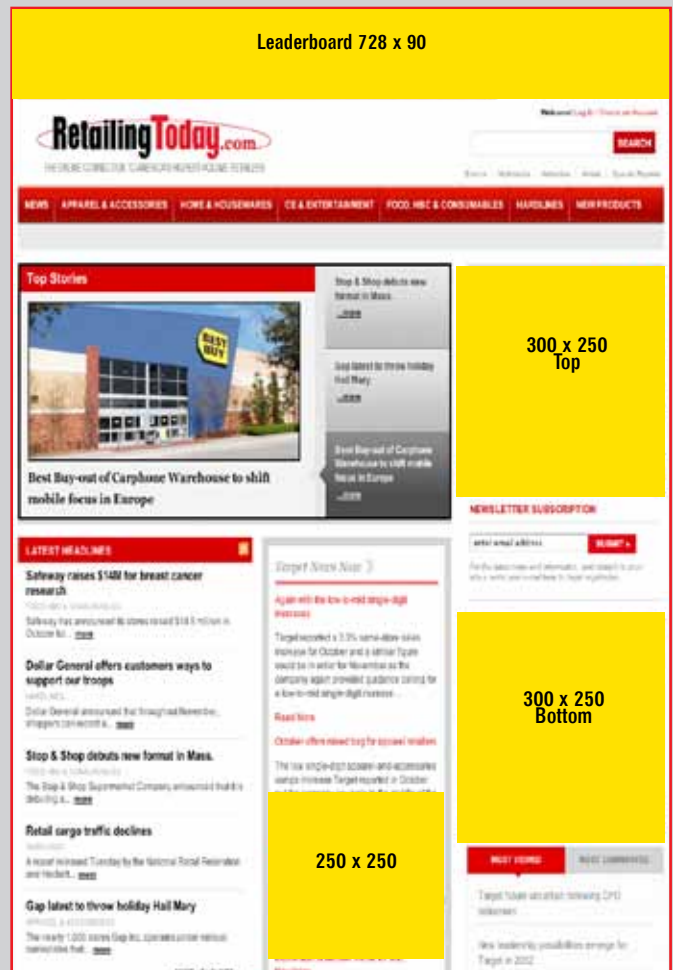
Leaderboard 728 x 90

RetailingToday.com

THE ONLINE CONNECTION TO AMERICA'S HIGHEST VOLUME RETAILERS

Welcome! Log In | Create an Account

SEARCH

NEWS | APPAREL & ACCESSORIES | HOME & HOUSEWARES | CE & ENTERTAINMENT | FOOD, HBC & CONSUMABLES | HARDLINES | NEW PRODUCTS

Top Stories

Stop & Shop debuts new format in Mass.
...more

Gap latest to throw holiday Hail Mary
...more

Best Buy-out of Carphone Warehouse to shift mobile focus in Europe
...more

BEST BUY

Best Buy-out of Carphone Warehouse to shift mobile focus in Europe

300 x 250
Top

NEWSLETTER SUBSCRIPTION

enter email address

SUBMIT »

LATEST HEADLINES

Safeway raises $14M for breast cancer research

FOOD, HBC & CONSUMABLES

Safeway has announced its stores raised $14.5 million in October to... more

Dollar General offers customers ways to support our troops

HARDLINES

Dollar General announced that throughout November, shoppers can record a... more

Stop & Shop debuts new format in Mass.

FOOD, HBC & CONSUMABLES

The Stop & Shop Supermarket Company announced that it is debuting a... more

Retail cargo traffic declines

HARDLINES

A report released Tuesday by the National Retail Federation and Hackett... more

Gap latest to throw holiday Hail Mary

APPAREL & ACCESSORIES

The nearly 1,000 stores Gap Inc. operates under various nameplates that... more

Target News Now

Again with the low-to-mid single-digit increases

Target reported a 3.3% same-store sales increase for October and a similar figure would be in order for November as the company again provided guidance calling for a low-to-mid single-digit increase...

Read More

October offers mixed bag for apparel retailers

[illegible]

250 x 250

300 x 250
Bottom

MOST VIEWED | MOST COMMENTED

Target future uncertain following CFO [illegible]

New leadership possibilities emerge for Target in 2012